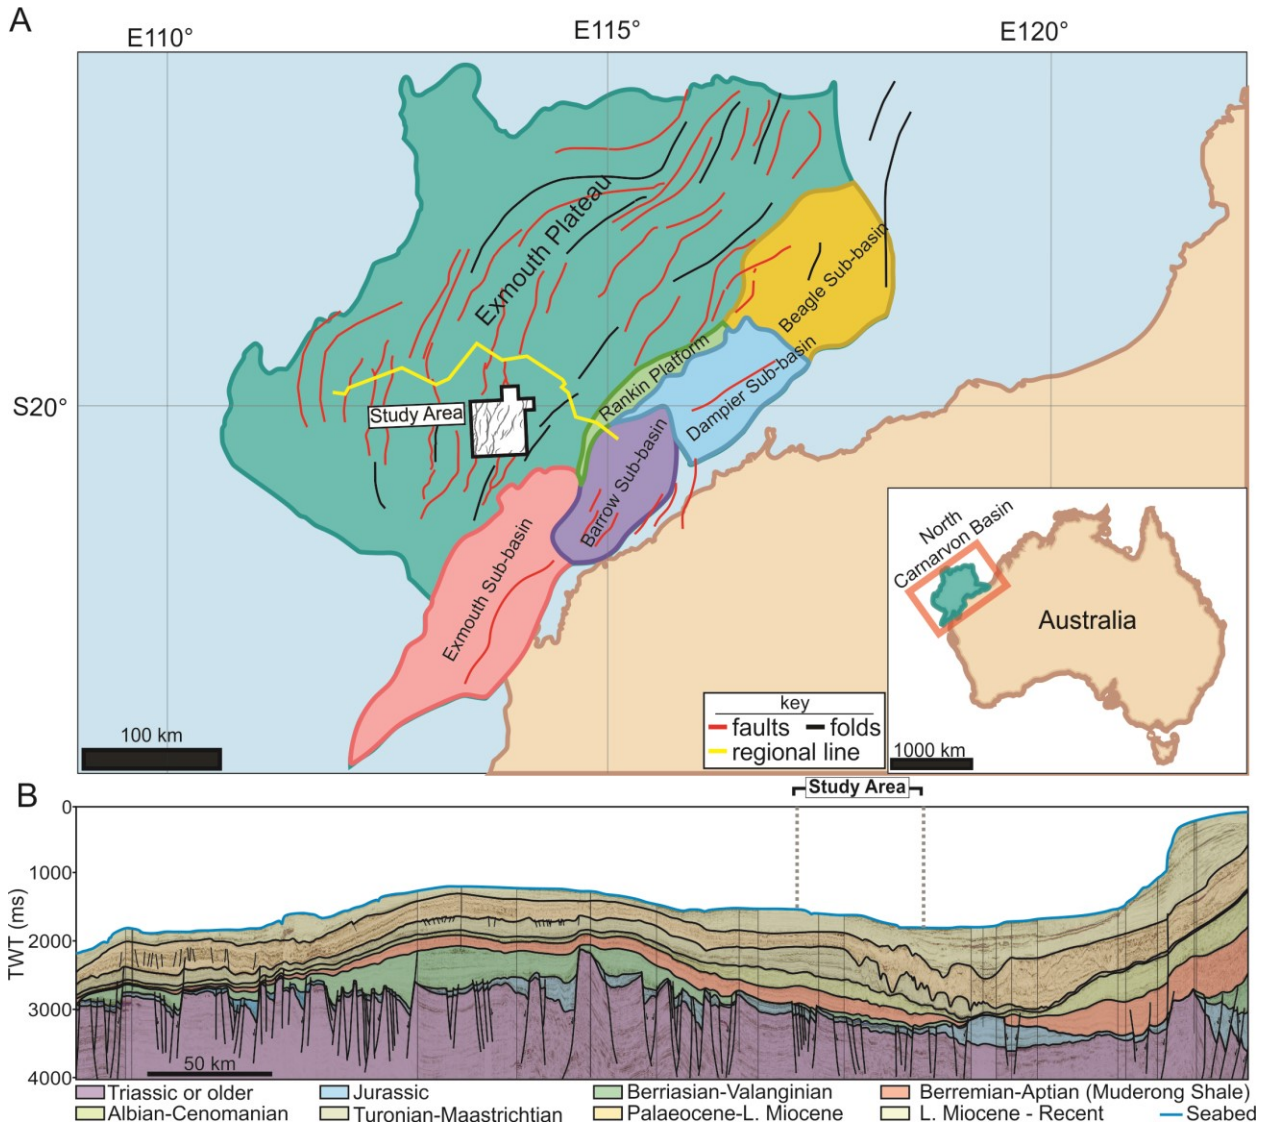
A

E110° E115° E120°

S20°

Exmouth Plateau

Beagle Sub-basin

Rankin Platform

Dampier Sub-basin

Study Area

Barrow Sub-basin

Exmouth Sub-basin

100 km

key
faults folds
regional line

North Carnarvon Basin

Australia

1000 km

B

Study Area

TWT (ms)

0
1000
2000
3000
4000

50 km

Triassic or older
Albian-Cenomanian
Jurassic
Turonian-Maastrichtian
Berriasian-Valanginian
Palaeocene-L. Miocene
Berremian-Aptian (Muderong Shale)
L. Miocene - Recent
Seabed